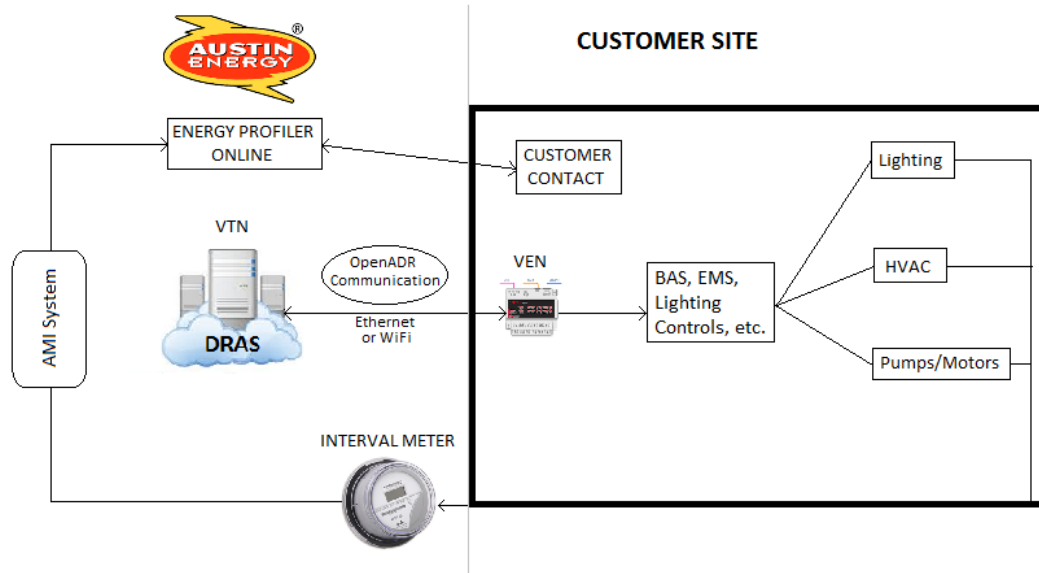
AUSTIN ENERGY ®

CUSTOMER SITE

ENERGY PROFILER ONLINE

CUSTOMER CONTACT

Lighting

VTN

OpenADR Communication

VEN

HVAC

AMI System

BAS, EMS, Lighting Controls, etc.

DRAS

Ethernet or WiFi

Pumps/Motors

INTERVAL METER